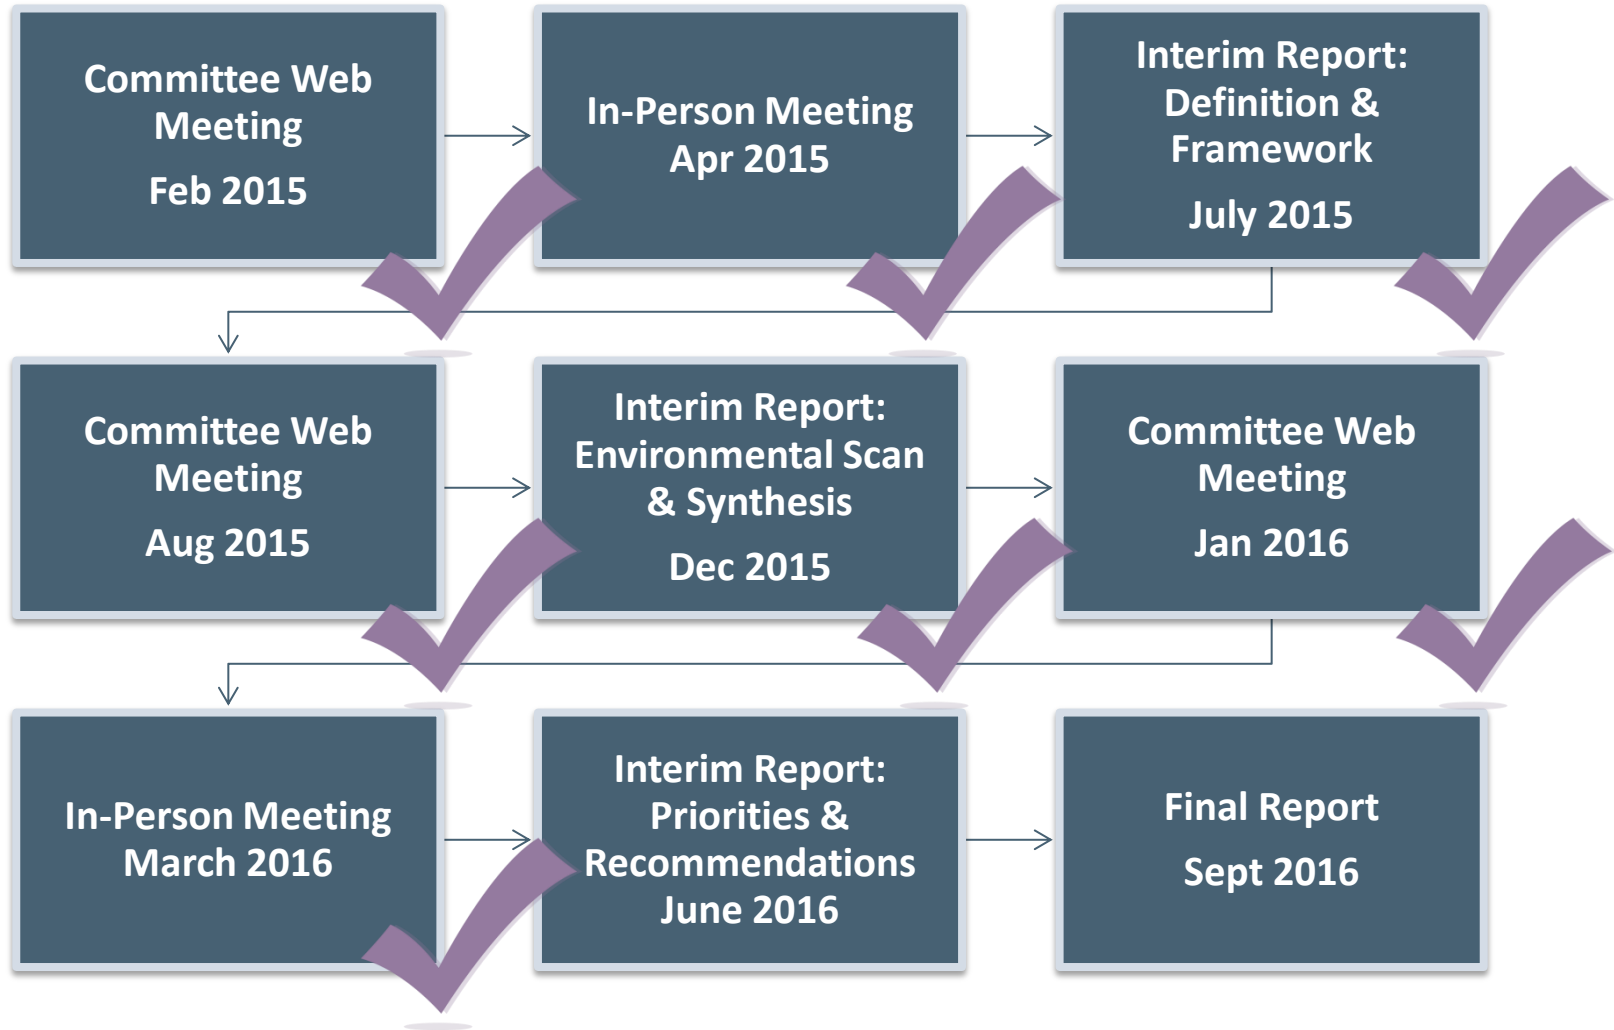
Committee Web Meeting

Feb 2015

In-Person Meeting Apr 2015

Interim Report: Definition & Framework

July 2015

Committee Web Meeting

Aug 2015

Interim Report: Environmental Scan & Synthesis

Dec 2015

Committee Web Meeting

Jan 2016

In-Person Meeting March 2016

Interim Report: Priorities & Recommendations June 2016

Final Report

Sept 2016